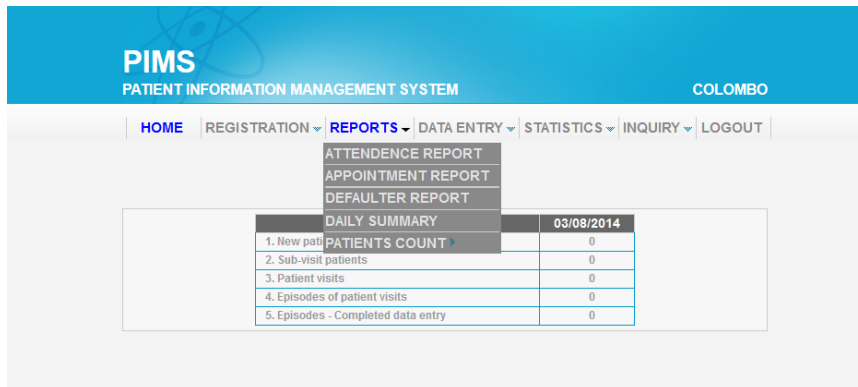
PIMS
PATIENT INFORMATION MANAGEMENT SYSTEM

COLOMBO

HOME | REGISTRATION | REPORTS | DATA ENTRY | STATISTICS | INQUIRY | LOGOUT

ATTENDENCE REPORT
APPOINTMENT REPORT
DEFAULTER REPORT
DAILY SUMMARY
PATIENTS COUNT

| | 03/08/2014 |
|---|---|
| 1. New pati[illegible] | 0 |
| 2. Sub-visit patients | 0 |
| 3. Patient visits | 0 |
| 4. Episodes of patient visits | 0 |
| 5. Episodes - Completed data entry | 0 |